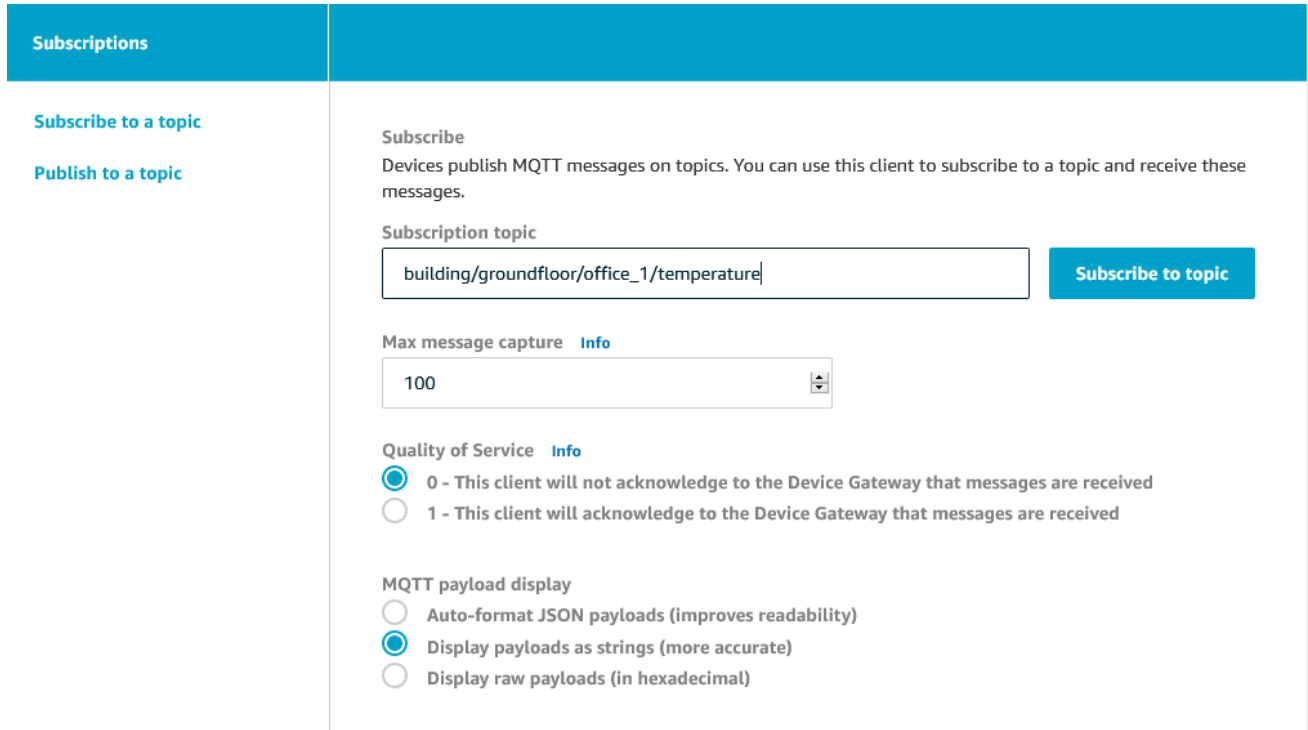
Subscriptions

Subscribe to a topic

Publish to a topic

Subscribe

Devices publish MQTT messages on topics. You can use this client to subscribe to a topic and receive these messages.

Subscription topic

building/groundfloor/office_1/temperature

Subscribe to topic

Max message capture Info

100

Quality of Service Info

0 - This client will not acknowledge to the Device Gateway that messages are received

1 - This client will acknowledge to the Device Gateway that messages are received

MQTT payload display

Auto-format JSON payloads (improves readability)

Display payloads as strings (more accurate)

Display raw payloads (in hexadecimal)